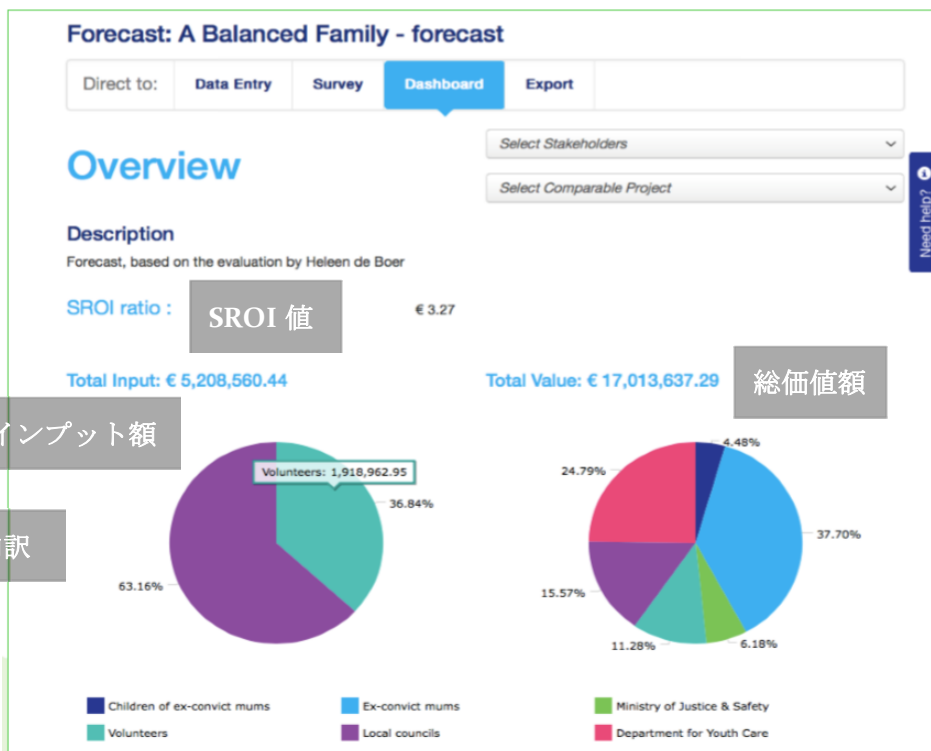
Forecast: A Balanced Family - forecast

Direct to: Data Entry Survey Dashboard Export

Overview

Select Stakeholders

Select Comparable Project

Need help?

Description

Forecast, based on the evaluation by Heleen de Boer

SROI ratio : SROI 値 € 3.27

Total Input: € 5,208,560.44

Total Value: € 17,013,637.29 総価値額

インプット額

訳

Volunteers: 1,918,962.95

36.84%

63.16%

4.48%

24.79%

37.70%

15.57%

11.28%

6.18%

Children of ex-convict mums

Ex-convict mums

Ministry of Justice & Safety

Volunteers

Local councils

Department for Youth Care